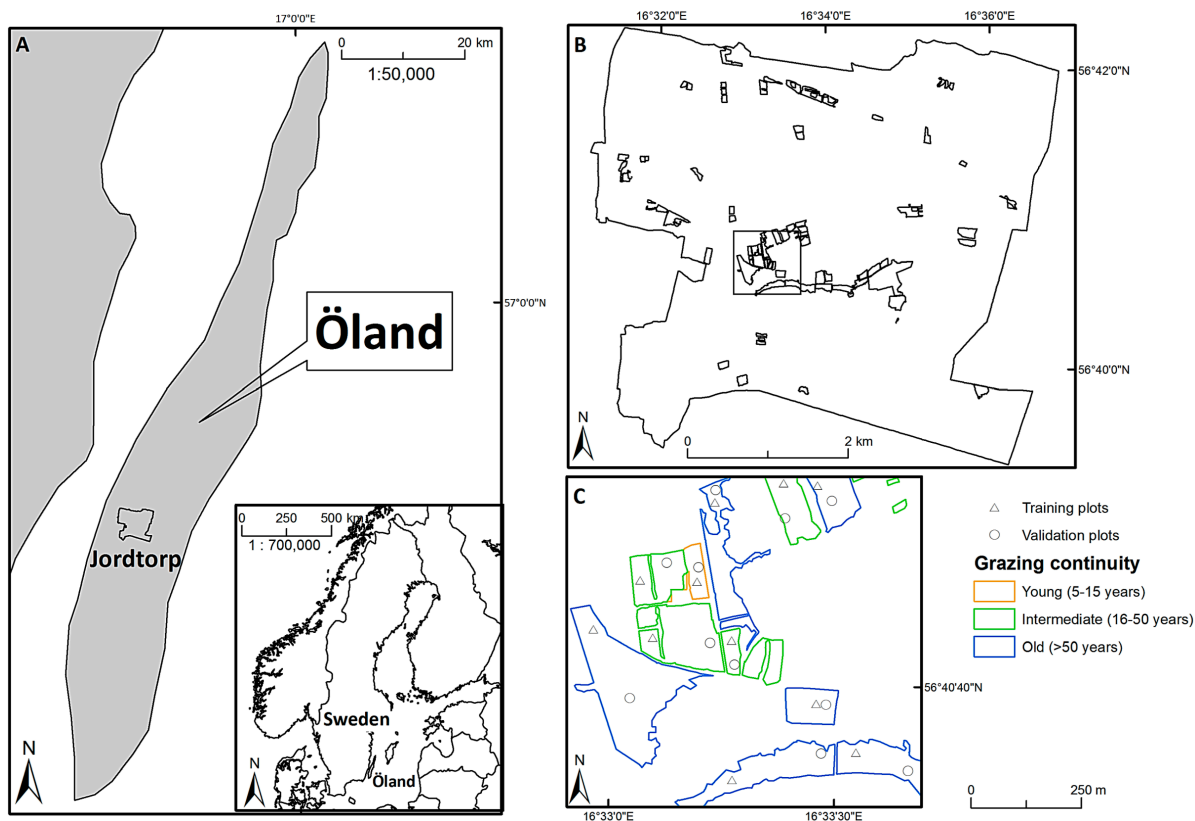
A

17°0'0"E

0 20 km
1:50,000

57°0'0"N

Öland

Jordtorp

0 250 500 km
1 : 700,000

Sweden

Öland

N

N

B

16°32'0"E 16°34'0"E 16°36'0"E

56°42'0"N

56°40'0"N

N

0 2 km

C

N

16°33'0"E 16°33'30"E

56°40'40"N

△ Training plots
○ Validation plots

Grazing continuity
Young (5-15 years)
Intermediate (16-50 years)
Old (>50 years)

0 250 m